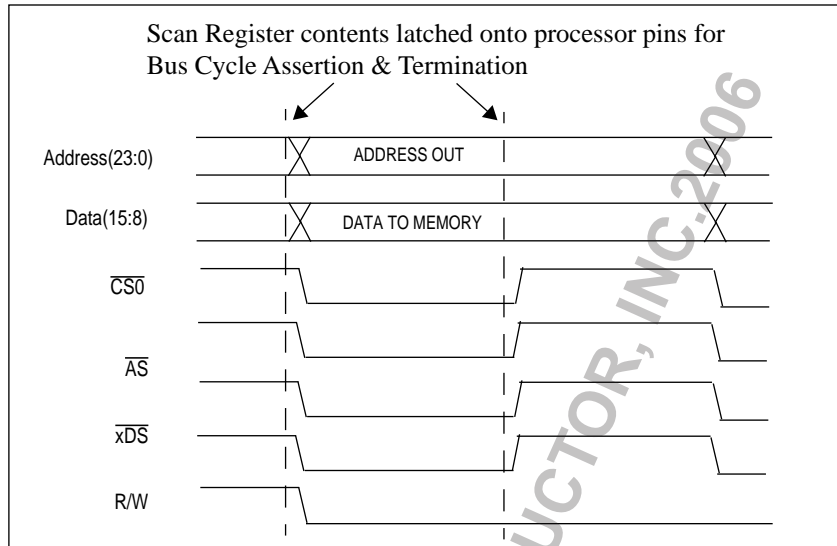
Scan Register contents latched onto processor pins for Bus Cycle Assertion & Termination

Address(23:0)

ADDRESS OUT

Data(15:8)

DATA TO MEMORY

$\overline{CS0}$

$\overline{AS}$

$\overline{xDS}$

R/W

UCTOR, INC.2006